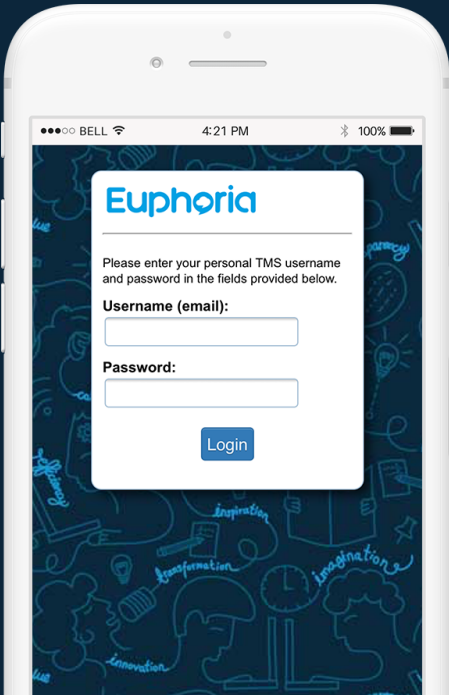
●●●○○ BELL 4:21 PM 100%

Euphoria

Please enter your personal TMS username and password in the fields provided below.

Username (email):

Password:

Login

inspiration

imagination

transformation

innovation